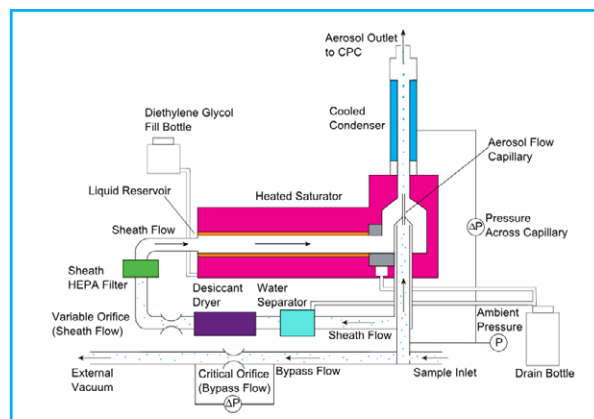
Aerosol Outlet to CPC

Diethylene Glycol Fill Bottle

Cooled Condenser

Aerosol Flow Capillary

Liquid Reservoir

Heated Saturator

Sheath Flow

ΔP

Pressure Across Capillary

Sheath HEPA Filter

Desiccant Dryer

Water Separator

Variable Orifice (Sheath Flow)

Ambient Pressure

P

Sheath Flow

External Vacuum

Critical Orifice (Bypass Flow)

Bypass Flow

Sample Inlet

Drain Bottle

ΔP